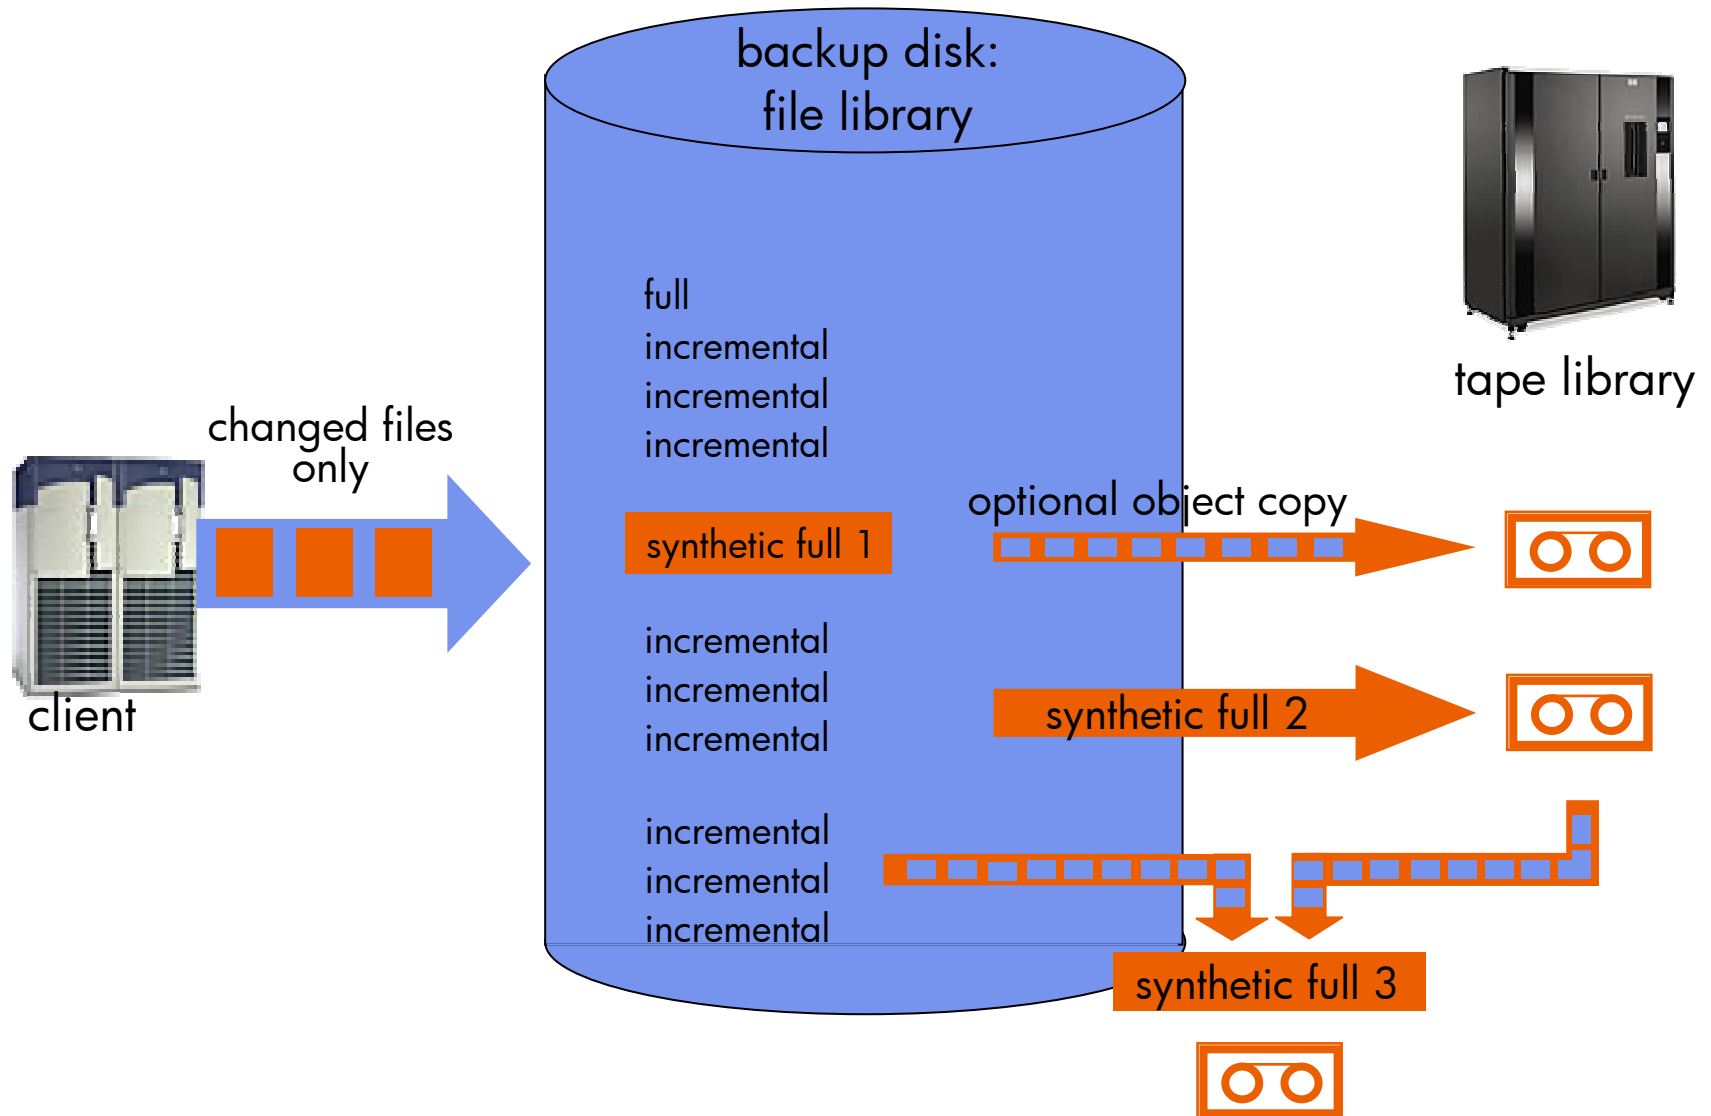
backup disk:
file library

tape library

changed files only

client

full
incremental
incremental
incremental

synthetic full 1

optional object copy

incremental
incremental
incremental

synthetic full 2

incremental
incremental
incremental

synthetic full 3